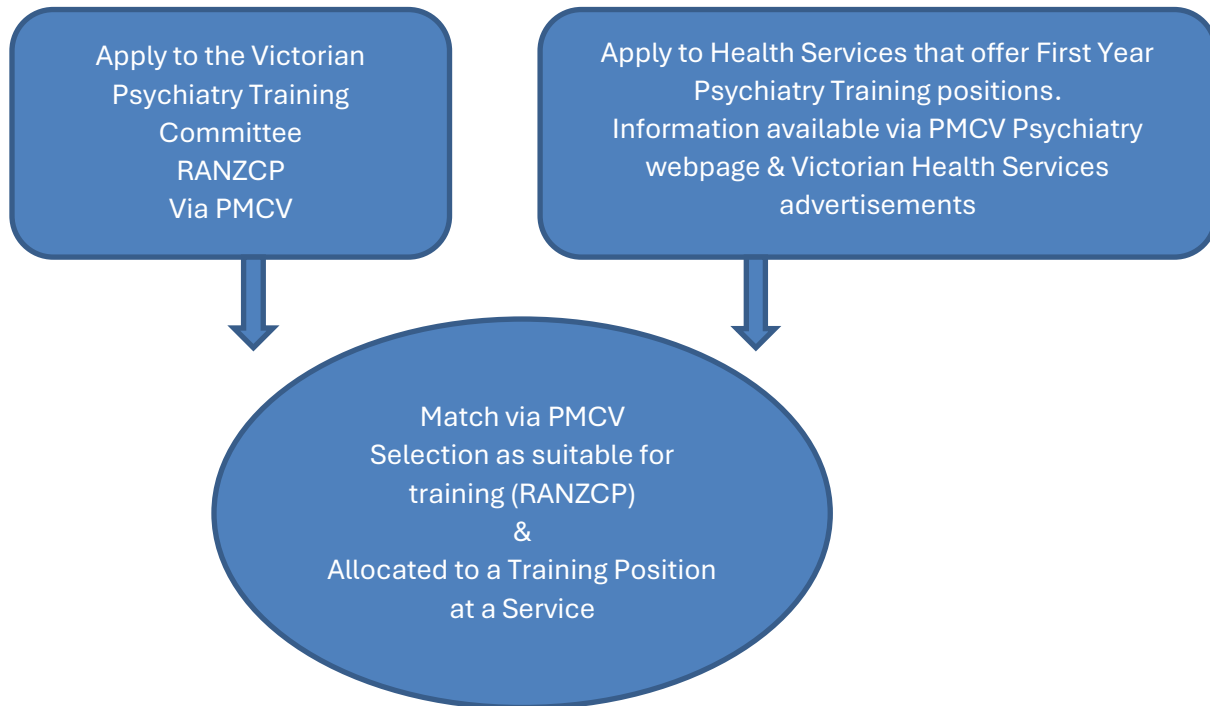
Apply to the Victorian Psychiatry Training Committee
RANZCP
Via PMCV

Apply to Health Services that offer First Year Psychiatry Training positions.
Information available via PMCV Psychiatry webpage & Victorian Health Services advertisements

Match via PMCV
Selection as suitable for training (RANZCP)
&
Allocated to a Training Position at a Service